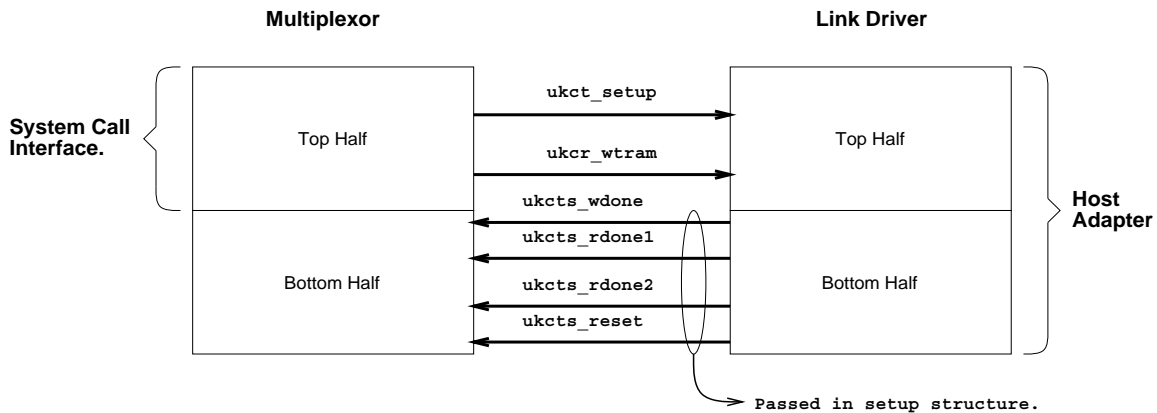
Multiplexor

Link Driver

System Call Interface.

Top Half

ukct_setup

ukcr_wtram

Top Half

ukcts_wdone

ukcts_rdone1

Bottom Half

ukcts_rdone2

ukcts_reset

Bottom Half

Host Adapter

Passed in setup structure.